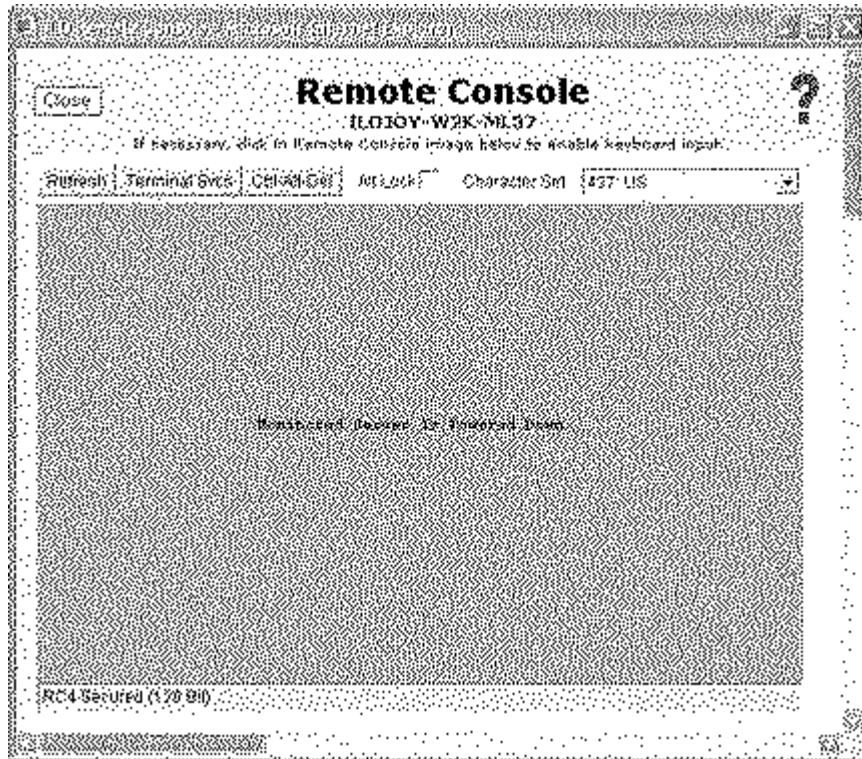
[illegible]

Close

Remote Console

ILOJOY-W2K-ML37

If necessary, click in Remote Console image below to enable keyboard input.

?

Refresh | Terminal Svcs | Ctrl-Alt-Del | Alt Lock | Character Set 437 US

Monitored Server Is Powered Down.

RC4 Secured (128 Bit)